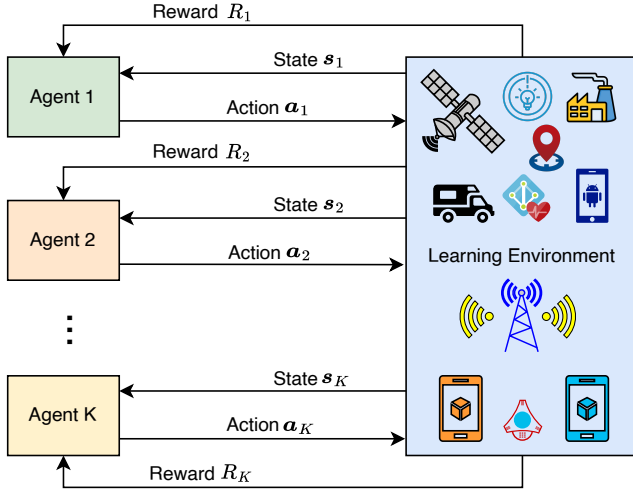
Reward $R_1$

State $\boldsymbol{s}_1$

Agent 1

Action $\boldsymbol{a}_1$

Reward $R_2$

State $\boldsymbol{s}_2$

Agent 2

Action $\boldsymbol{a}_2$

⋮

State $\boldsymbol{s}_K$

Agent K

Action $\boldsymbol{a}_K$

Reward $R_K$

Learning Environment